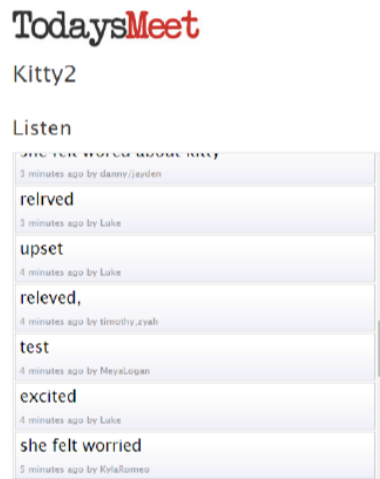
TodaysMeet

Kitty2

Listen

she felt worred about kitty
3 minutes ago by danny/jayden

relrved
3 minutes ago by Luke

upset
4 minutes ago by Luke

releved,
4 minutes ago by timothy,zyah

test
4 minutes ago by MeyaLogan

excited
4 minutes ago by Luke

she felt worried
5 minutes ago by KylaRomeo